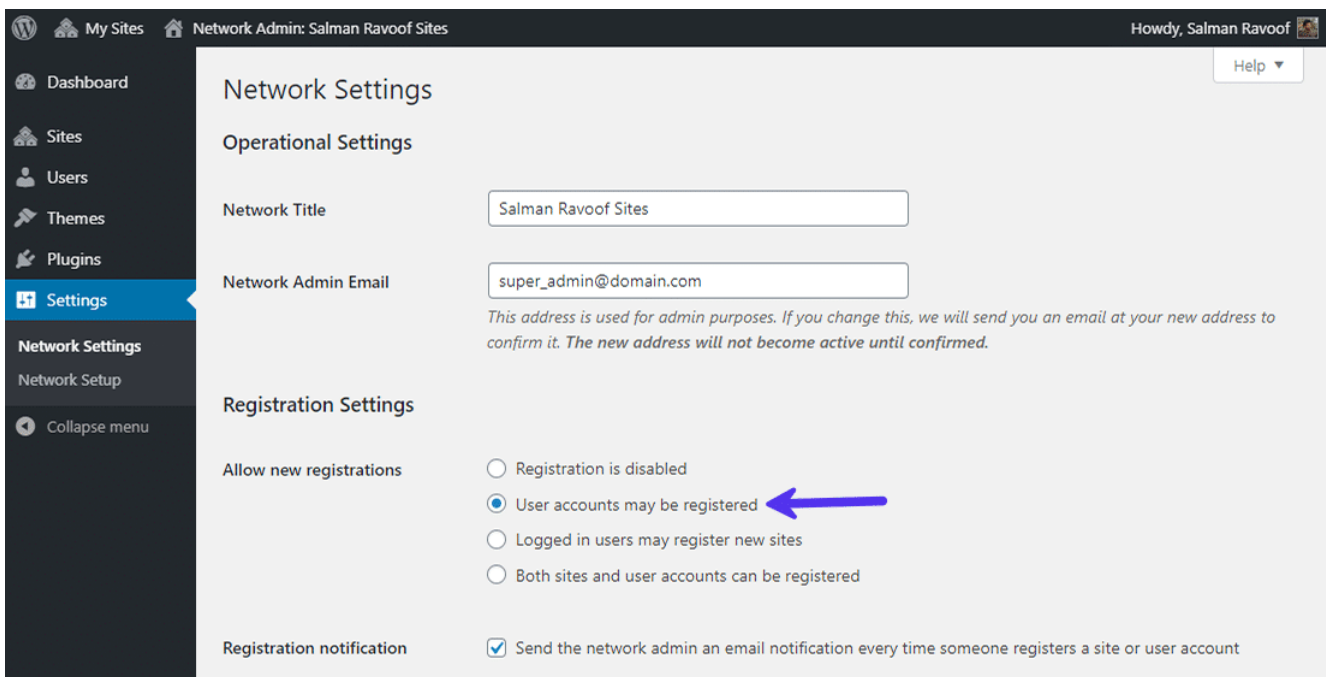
My Sites Network Admin: Salman Ravoof Sites Howdy, Salman Ravoof

Dashboard
Sites
Users
Themes
Plugins
Settings
Network Settings
Network Setup
Collapse menu

Help ▼

Network Settings

Operational Settings

Network Title
Salman Ravoof Sites

Network Admin Email
super_admin@domain.com
This address is used for admin purposes. If you change this, we will send you an email at your new address to confirm it. The new address will not become active until confirmed.

Registration Settings

Allow new registrations
Registration is disabled
User accounts may be registered
Logged in users may register new sites
Both sites and user accounts can be registered

Registration notification
Send the network admin an email notification every time someone registers a site or user account